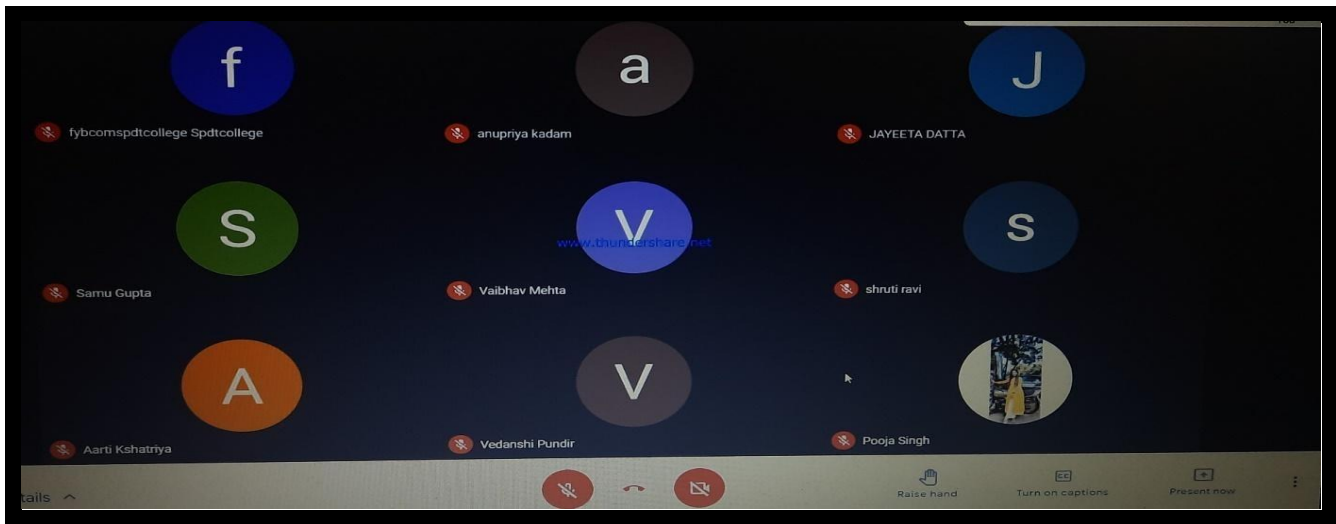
f

fybcomspdtcollege Spdtcollege

a

anupriya kadam

J

JAYEETA DATTA

S

Samu Gupta

V

www.thundershare.net

Vaibhav Mehta

s

shruti ravi

A

Aarti Kshatriya

V

Vedanshi Pundir

Pooja Singh

tails

Raise hand

Turn on captions

Present now